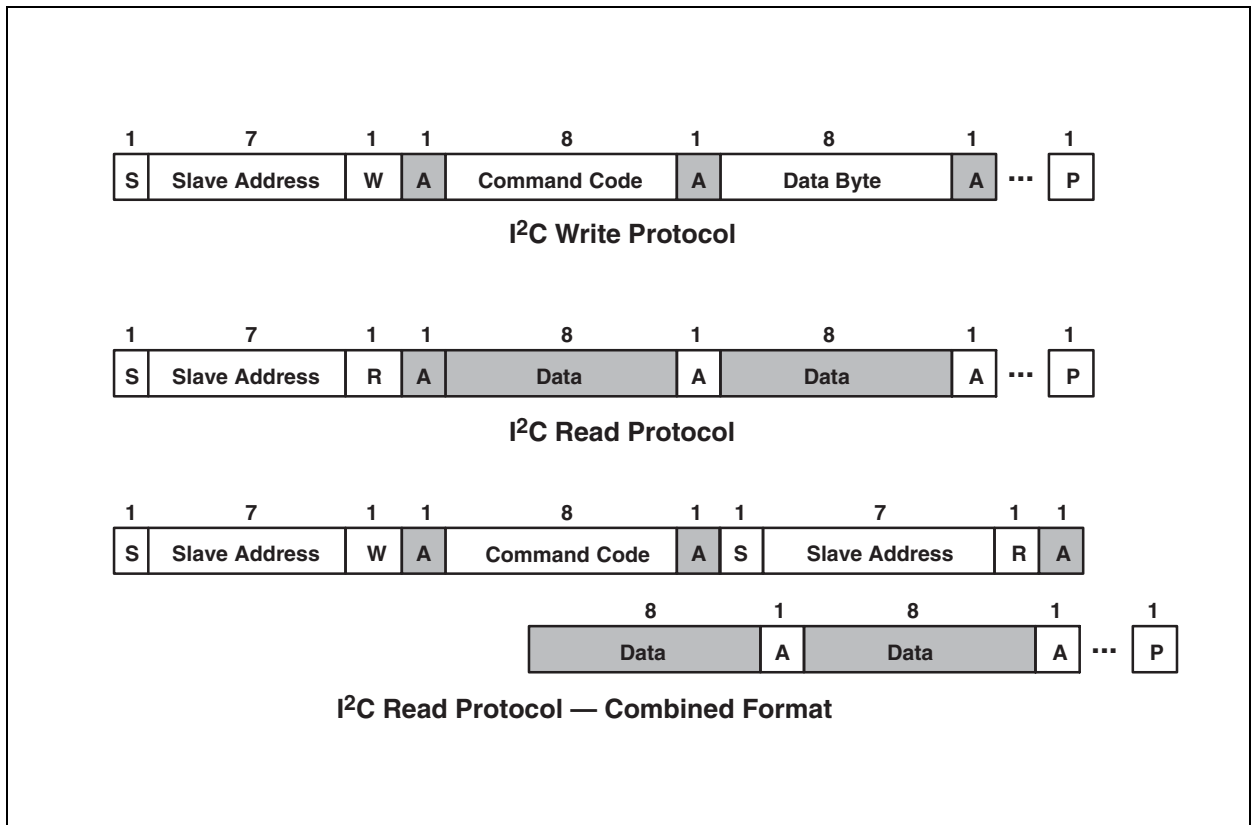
| 1 | 7 | 1 | 1 | 8 | 1 | 8 | 1 | | 1 |
|---|---|---|---|---|---|---|---|---|---|
| S | Slave Address | W | A | Command Code | A | Data Byte | A | ··· | P |

I$^2$C Write Protocol

| 1 | 7 | 1 | 1 | 8 | 1 | 8 | 1 | | 1 |
|---|---|---|---|---|---|---|---|---|---|
| S | Slave Address | R | A | Data | A | Data | A | ··· | P |

I$^2$C Read Protocol

| 1 | 7 | 1 | 1 | 8 | 1 | 1 | 7 | 1 | 1 |
|---|---|---|---|---|---|---|---|---|---|
| S | Slave Address | W | A | Command Code | A | S | Slave Address | R | A |

| 8 | 1 | 8 | 1 | | 1 |
|---|---|---|---|---|---|
| Data | A | Data | A | ··· | P |

I$^2$C Read Protocol — Combined Format